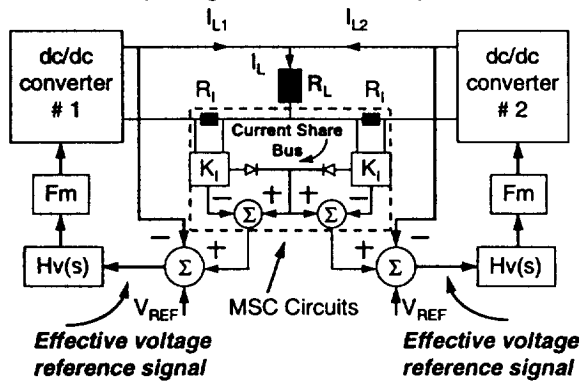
$I_{L1}$

$I_{L2}$

dc/dc converter # 1

$I_L$

$R_L$

dc/dc converter # 2

$R_I$

$R_I$

Current Share Bus

$K_I$

$K_I$

+

+

−

−

$\Sigma$

$\Sigma$

Fm

Fm

−

−

+

+

Hv(s)

$\Sigma$

$\Sigma$

Hv(s)

$V_{REF}$

MSC Circuits

$V_{REF}$

Effective voltage reference signal

Effective voltage reference signal